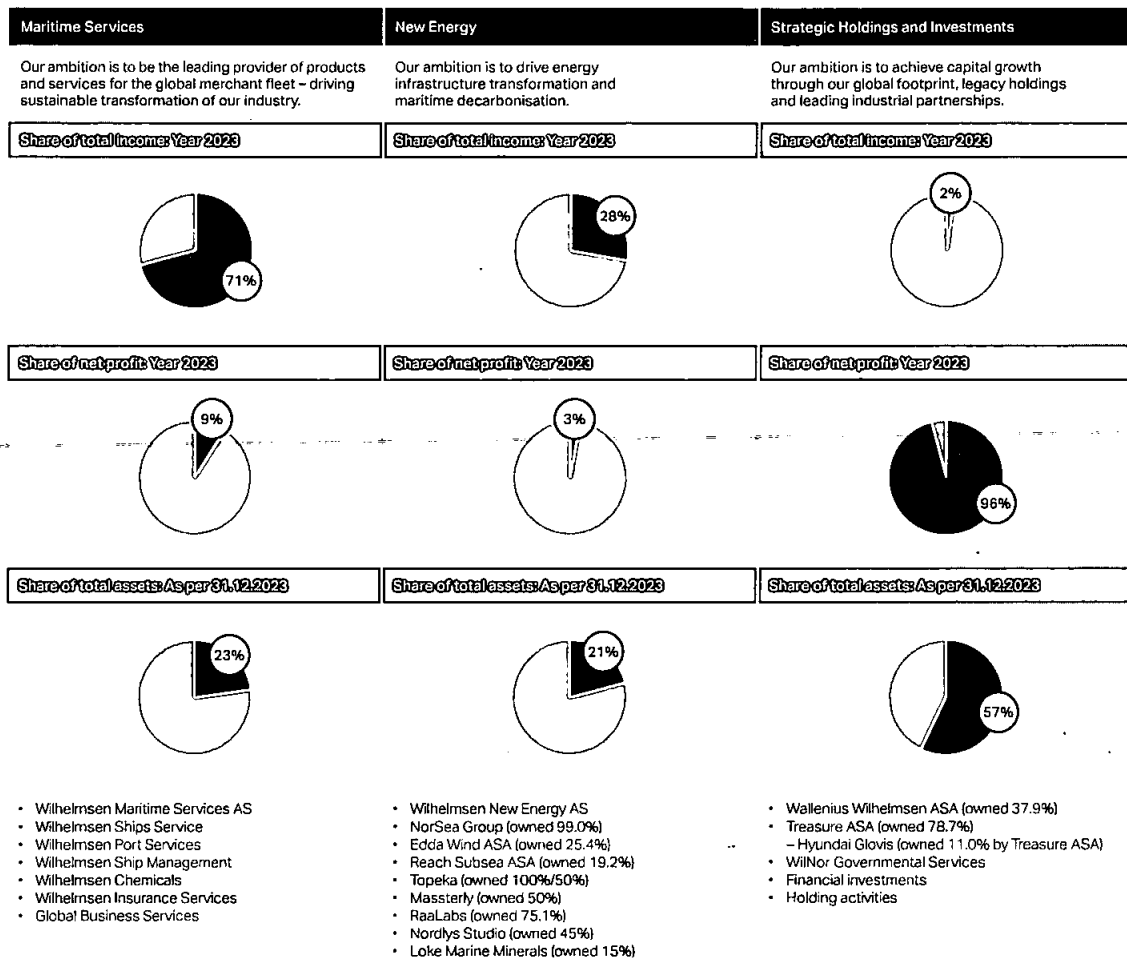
Maritime Services

Our ambition is to be the leading provider of products and services for the global merchant fleet – driving sustainable transformation of our industry.

Share of total income: Year 2023

71%

Share of net profit: Year 2023

9%

Share of total assets: As per 31.12.2023

23%

- Wilhelmsen Maritime Services AS
- Wilhelmsen Ships Service
- Wilhelmsen Port Services
- Wilhelmsen Ship Management
- Wilhelmsen Chemicals
- Wilhelmsen Insurance Services
- Global Business Services

New Energy

Our ambition is to drive energy infrastructure transformation and maritime decarbonisation.

Share of total income: Year 2023

28%

Share of net profit: Year 2023

3%

Share of total assets: As per 31.12.2023

21%

- Wilhelmsen New Energy AS
- NorSea Group (owned 99.0%)
- Edda Wind ASA (owned 25.4%)
- Reach Subsea ASA (owned 19.2%)
- Topeka (owned 100%/50%)
- Massterly (owned 50%)
- RaaLabs (owned 75.1%)
- Nordlys Studio (owned 45%)
- Loke Marine Minerals (owned 15%)

Strategic Holdings and Investments

Our ambition is to achieve capital growth through our global footprint, legacy holdings and leading industrial partnerships.

Share of total income: Year 2023

2%

Share of net profit: Year 2023

96%

Share of total assets: As per 31.12.2023

57%

- Wallenius Wilhelmsen ASA (owned 37.9%)
- Treasure ASA (owned 78.7%)
  – Hyundai Glovis (owned 11.0% by Treasure ASA)
- WilNor Governmental Services
- Financial investments
- Holding activities